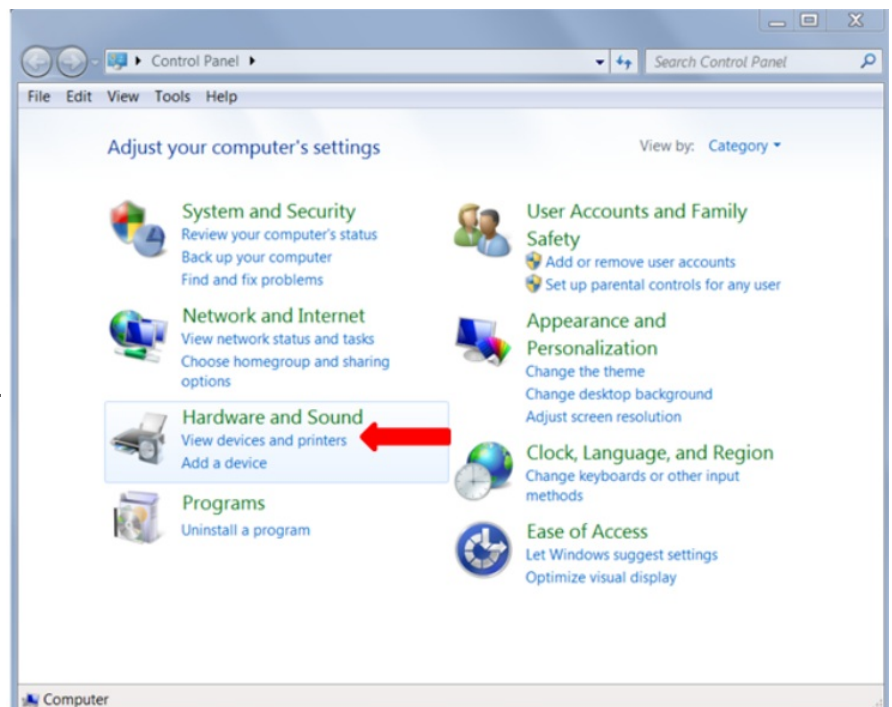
Control Panel ▸

Search Control Panel

File Edit View Tools Help

Adjust your computer's settings

View by: Category

System and Security
Review your computer's status
Back up your computer
Find and fix problems

Network and Internet
View network status and tasks
Choose homegroup and sharing options

Hardware and Sound
View devices and printers
Add a device

Programs
Uninstall a program

User Accounts and Family Safety
Add or remove user accounts
Set up parental controls for any user

Appearance and Personalization
Change the theme
Change desktop background
Adjust screen resolution

Clock, Language, and Region
Change keyboards or other input methods

Ease of Access
Let Windows suggest settings
Optimize visual display

Computer